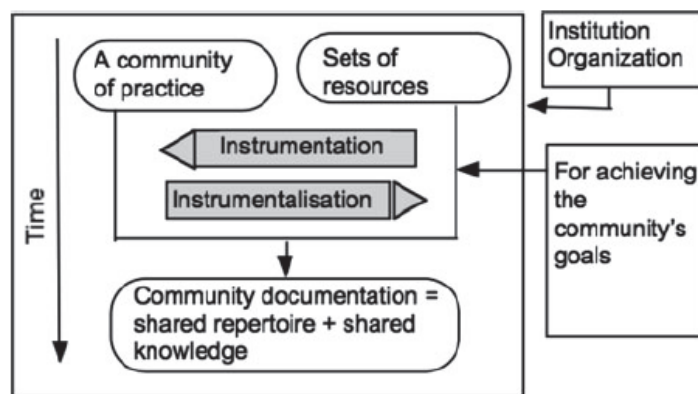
Time

A community of practice

Sets of resources

Instrumentation

Instrumentalisation

Community documentation = shared repertoire + shared knowledge

Institution Organization

For achieving the community's goals